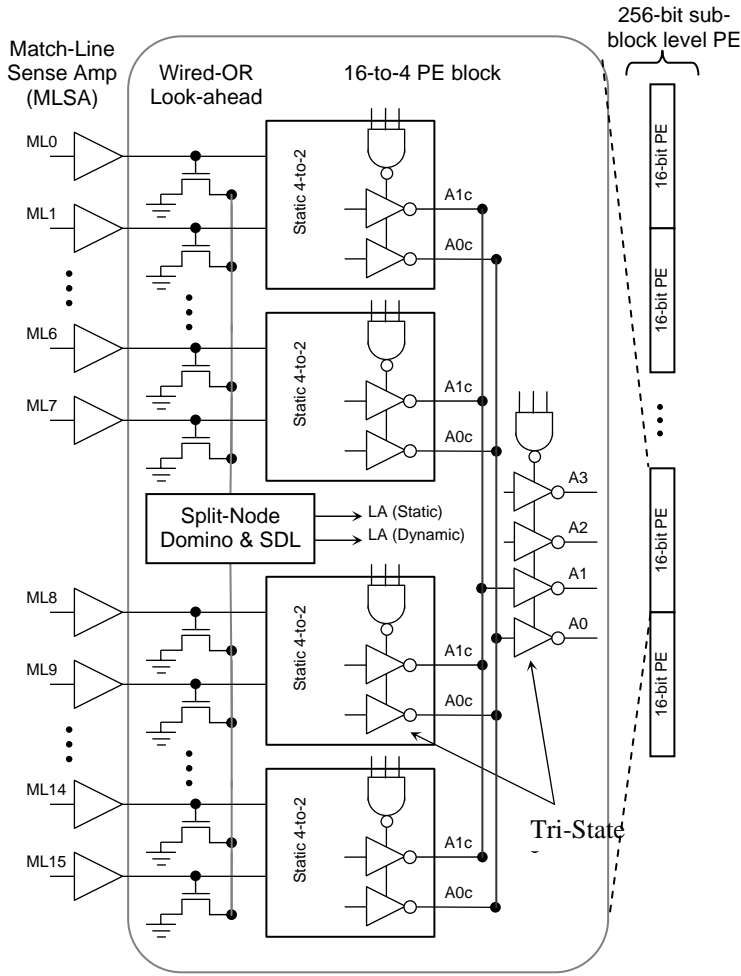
Match-Line Sense Amp (MLSA)

Wired-OR Look-ahead

16-to-4 PE block

256-bit sub-block level PE

ML0

ML1

ML6

ML7

Static 4-to-2

A1c

A0c

Static 4-to-2

A1c

A0c

16-bit PE

16-bit PE

Split-Node Domino & SDL

LA (Static)

LA (Dynamic)

A3

A2

A1

A0

16-bit PE

16-bit PE

ML8

ML9

ML14

ML15

Static 4-to-2

A1c

A0c

Static 4-to-2

A1c

A0c

Tri-State